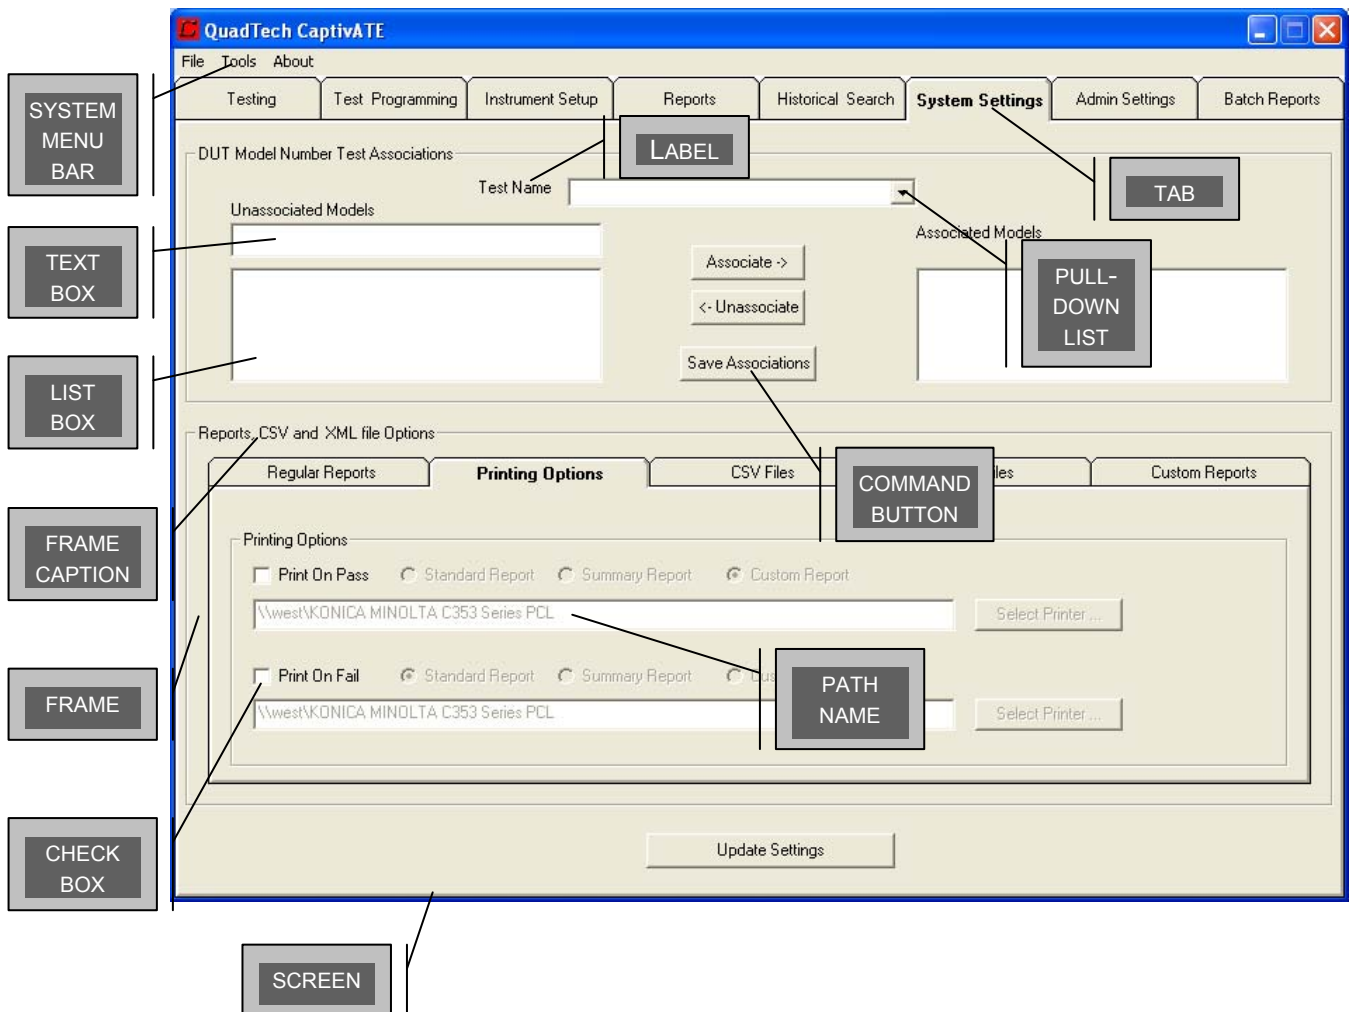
QuadTech CaptivATE

File Tools About

Testing | Test Programming | Instrument Setup | Reports | Historical Search | System Settings | Admin Settings | Batch Reports

SYSTEM MENU BAR

LABEL

TAB

DUT Model Number Test Associations

Test Name

Unassociated Models

Associated Models

TEXT BOX

Associate ->

<- Unassociate

PULL-DOWN LIST

LIST BOX

Save Associations

Reports, CSV and XML file Options

Regular Reports | Printing Options | CSV Files | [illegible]les | Custom Reports

COMMAND BUTTON

FRAME CAPTION

Printing Options

Print On Pass   Standard Report   Summary Report   Custom Report

\\west\KONICA MINOLTA C353 Series PCL

Select Printer ...

FRAME

Print On Fail   Standard Report   Summary Report   Cus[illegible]

PATH NAME

\\west\KONICA MINOLTA C353 Series PCL

Select Printer ...

CHECK BOX

Update Settings

SCREEN